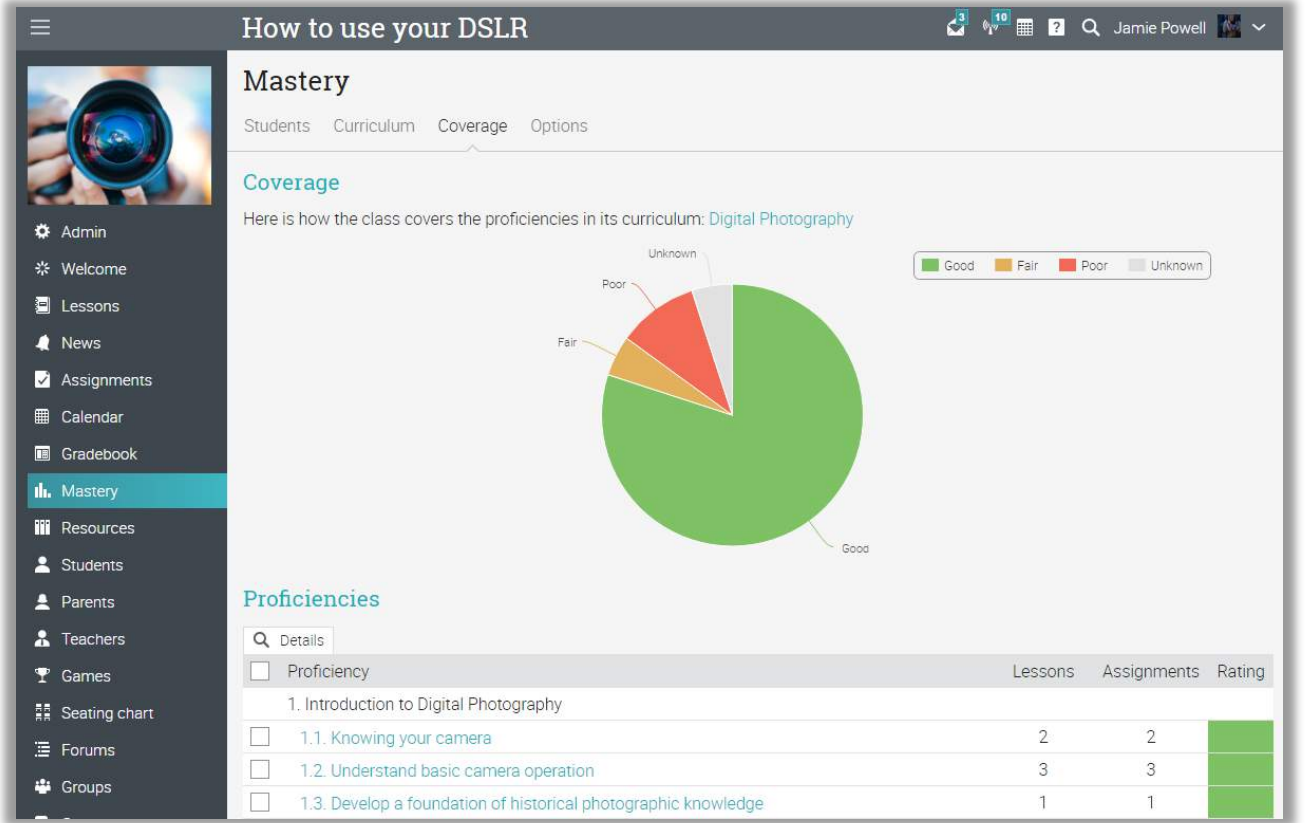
How to use your DSLR

3 10 Jamie Powell

Admin
Welcome
Lessons
News
Assignments
Calendar
Gradebook
Mastery
Resources
Students
Parents
Teachers
Games
Seating chart
Forums
Groups

Mastery

Students Curriculum Coverage Options

Coverage

Here is how the class covers the proficiencies in its curriculum: Digital Photography

Good Fair Poor Unknown

Unknown
Poor
Fair
Good

Proficiencies

Details

| | Proficiency | Lessons | Assignments | Rating |
|---|---|---|---|---|
| | 1. Introduction to Digital Photography | | | |
| | 1.1. Knowing your camera | 2 | 2 | |
| | 1.2. Understand basic camera operation | 3 | 3 | |
| | 1.3. Develop a foundation of historical photographic knowledge | 1 | 1 | |